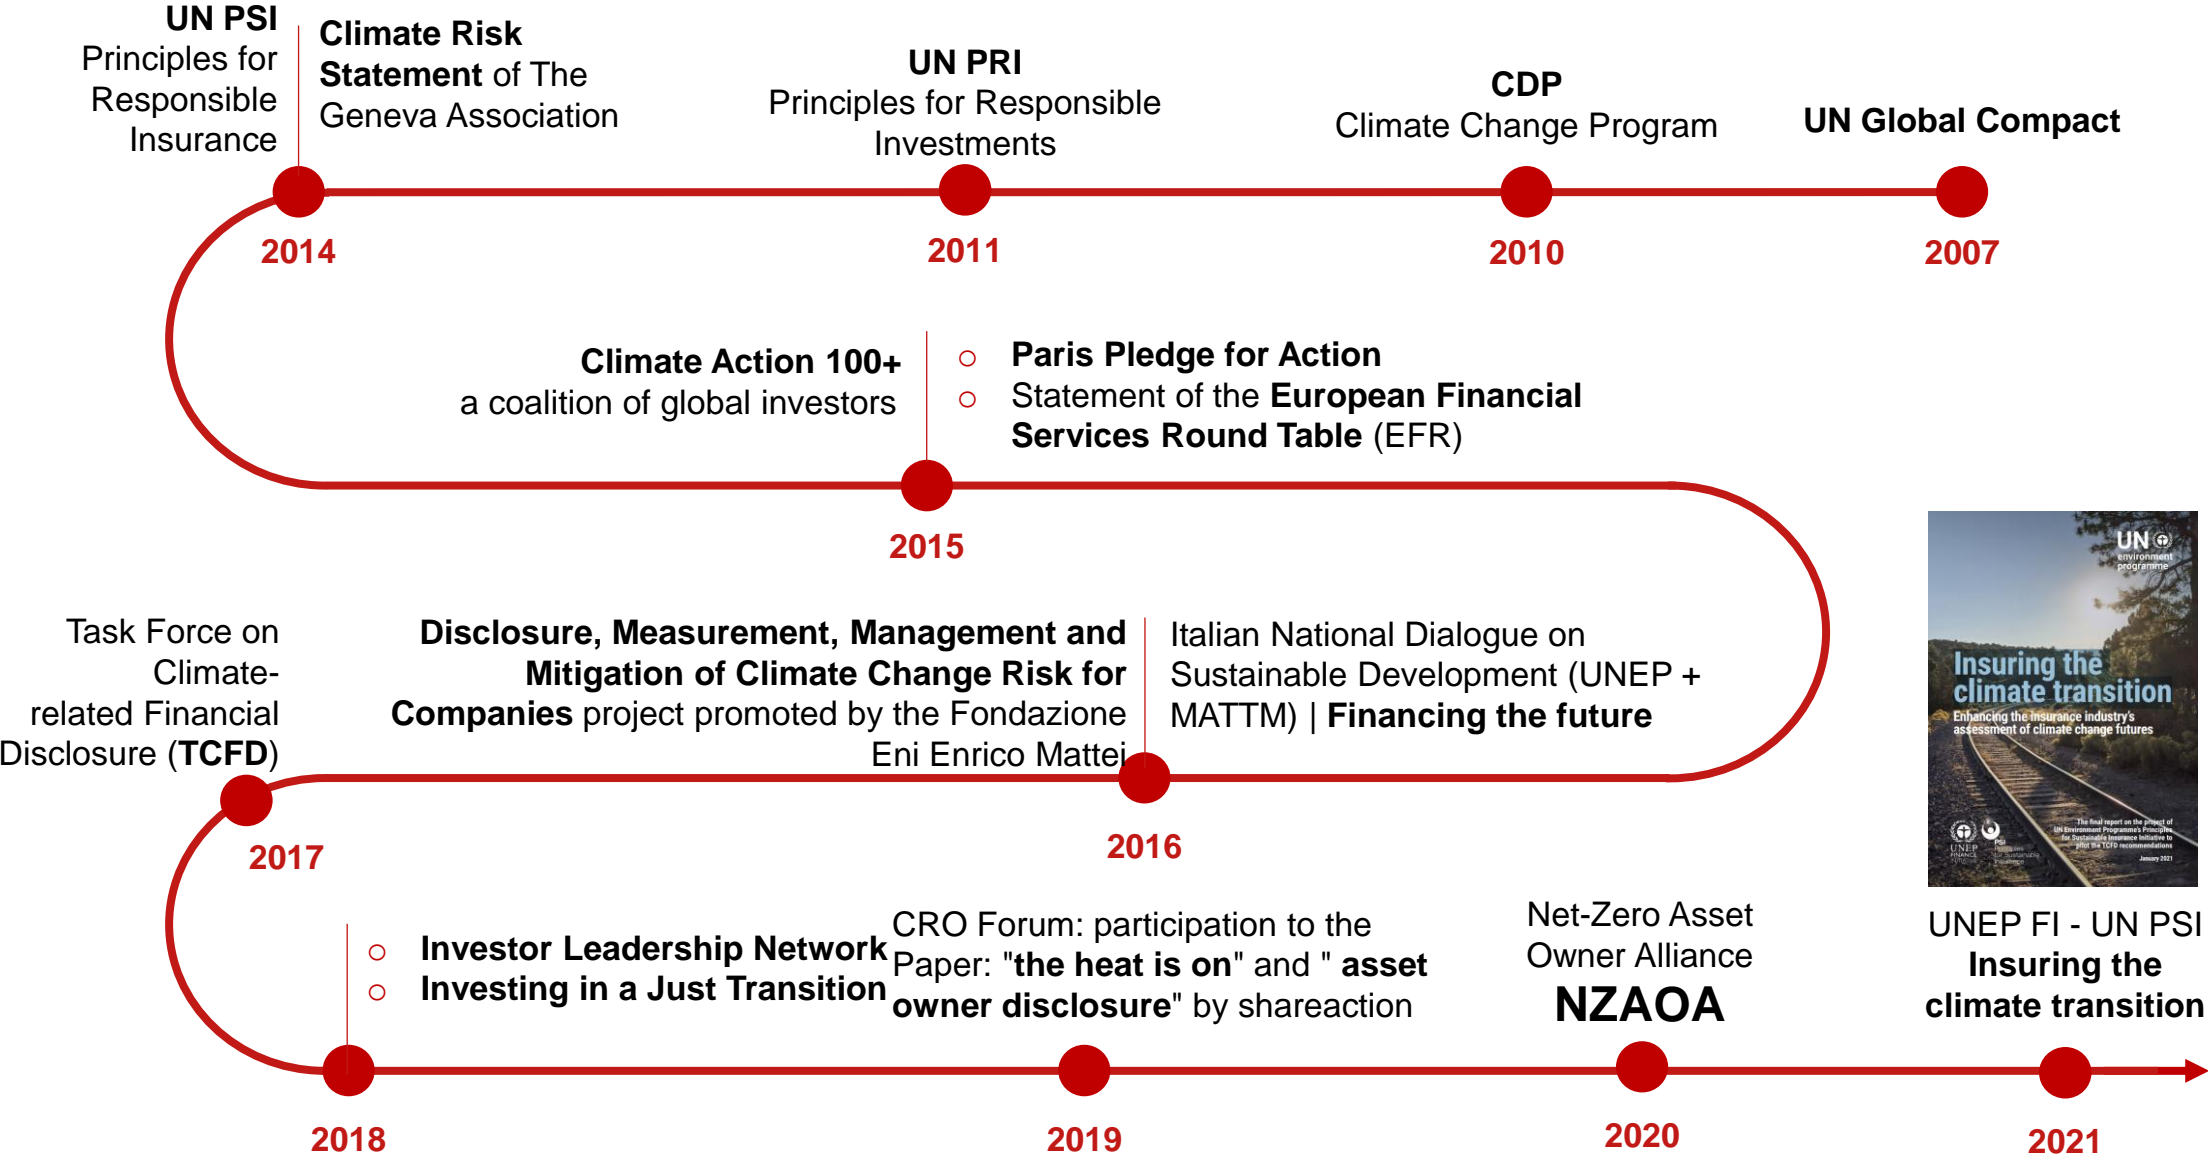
UN PSI
Principles for Responsible Insurance

Climate Risk Statement of The Geneva Association

UN PRI
Principles for Responsible Investments

CDP
Climate Change Program

UN Global Compact

2014

2011

2010

2007

Climate Action 100+
a coalition of global investors

○ Paris Pledge for Action
○ Statement of the European Financial Services Round Table (EFR)

2015

UN environment programme

Insuring the climate transition

Enhancing the insurance industry's assessment of climate change futures

The final report on the project of UN Environment Programme's Principles for Sustainable Insurance Initiative to pilot the TCFD recommendations

January 2021

UNEP FINANCE INITIATIVE

PSI Principles for Sustainable Insurance

Task Force on Climate-related Financial Disclosure (TCFD)

Disclosure, Measurement, Management and Mitigation of Climate Change Risk for Companies project promoted by the Fondazione Eni Enrico Mattei

Italian National Dialogue on Sustainable Development (UNEP + MATTM) | Financing the future

2017

2016

○ Investor Leadership Network
○ Investing in a Just Transition

CRO Forum: participation to the Paper: "the heat is on" and " asset owner disclosure" by shareaction

Net-Zero Asset Owner Alliance
NZAOA

UNEP FI - UN PSI
Insuring the climate transition

2018

2019

2020

2021